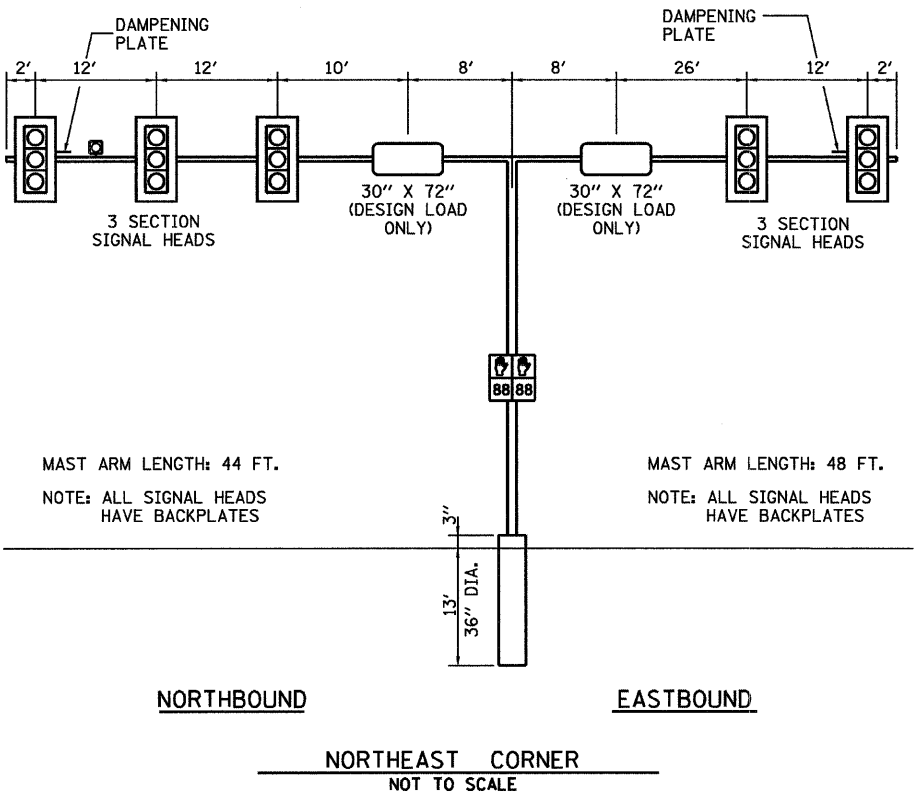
DAMPENING PLATE

DAMPENING PLATE

2'

12'

12'

10'

8'

8'

26'

12'

2'

30" X 72" (DESIGN LOAD ONLY)

30" X 72" (DESIGN LOAD ONLY)

3 SECTION SIGNAL HEADS

3 SECTION SIGNAL HEADS

88 88

MAST ARM LENGTH: 44 FT.

NOTE: ALL SIGNAL HEADS HAVE BACKPLATES

MAST ARM LENGTH: 48 FT.

NOTE: ALL SIGNAL HEADS HAVE BACKPLATES

3"

13'

36" DIA.

NORTHBOUND

EASTBOUND

NORTHEAST CORNER

NOT TO SCALE